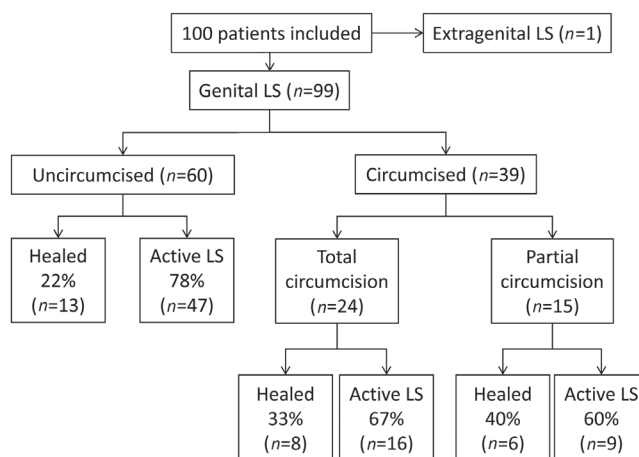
100 patients included

Extragenital LS ($n$=1)

Genital LS ($n$=99)

Uncircumcised ($n$=60)

Circumcised ($n$=39)

Healed 22% ($n$=13)

Active LS 78% ($n$=47)

Total circumcision ($n$=24)

Partial circumcision ($n$=15)

Healed 33% ($n$=8)

Active LS 67% ($n$=16)

Healed 40% ($n$=6)

Active LS 60% ($n$=9)